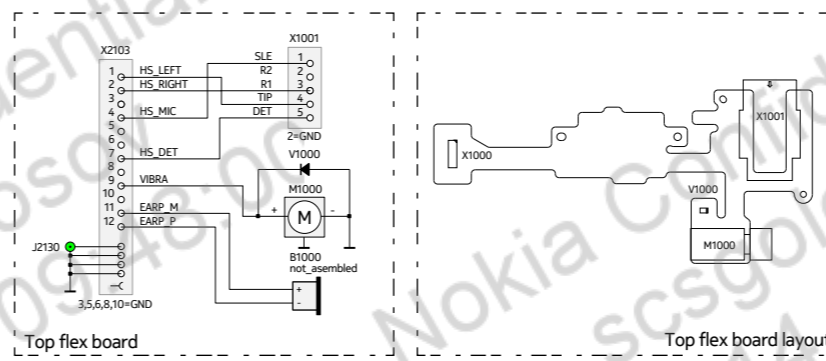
X2103

1 HS_LEFT
2 HS_RIGHT
3
4 HS_MIC
5
6
7 HS_DET
8
9 VIBRA
10
11 EARP_M
12 EARP_P

J2130

C

3,5,6,8,10=GND

X1001

SLE 1
R2 2
R1 3
TIP 4
DET 5

2=GND

V1000

M1000

+ M -

B1000
not_asembled

+
-

Top flex board

X1000

X1001

V1000

M1000

Top flex board layout

Nokia Confidential
scsgold